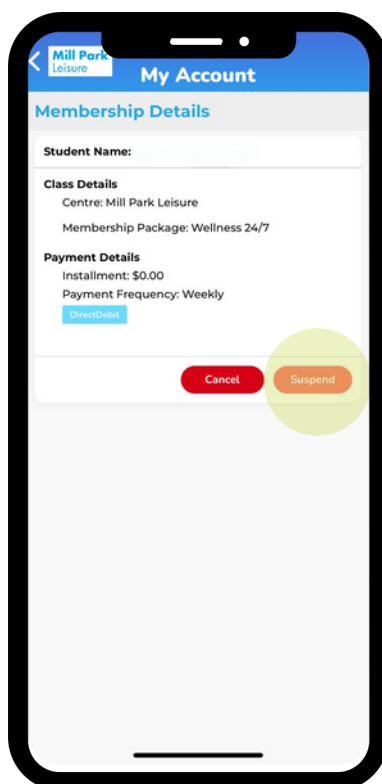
<
Mill Park
Leisure
My Account

Membership Details

Student Name: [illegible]

Class Details
Centre: Mill Park Leisure

Membership Package: Wellness 24/7

Payment Details
Installment: $0.00
Payment Frequency: Weekly
DirectDebit

Cancel
Suspend